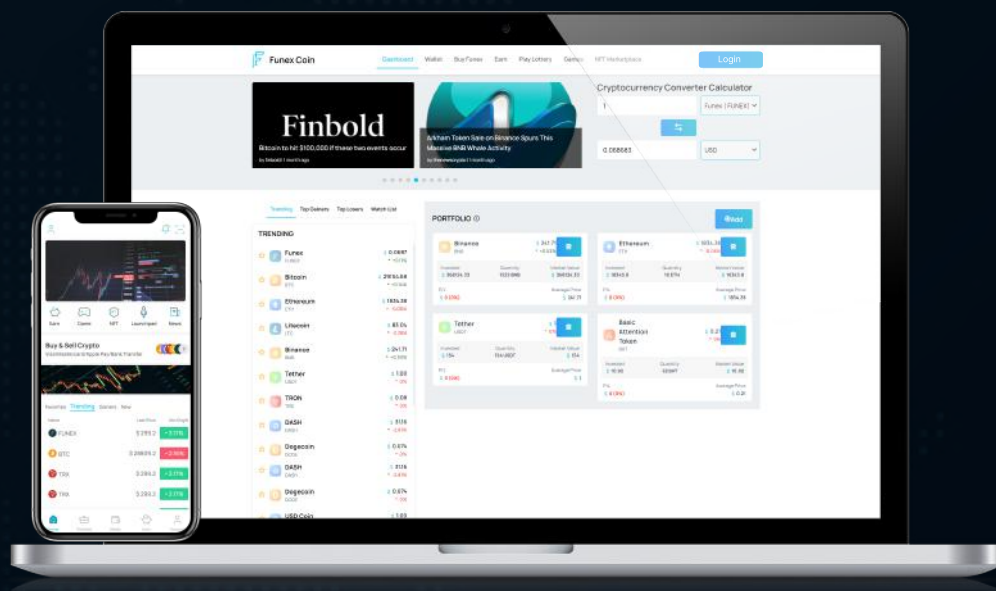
Funex Coin

Dashboard Wallet Buy Funex Earn Play Lottery Games NFT Marketplace

Login

Finbold

Bitcoin to hit $100,000 if these two events occur

Arkham Token Sale on Binance Spurs This Massive BNB Whale Activity

Cryptocurrency Converter Calculator

1

Funex (FUNEX)

0.068683

USD

Trending Top Gainers Top Losers Watch List

TRENDING

Funex

Bitcoin

Ethereum

Litecoin

Binance

Tether

TRON

DASH

Dogecoin

DASH

Dogecoin

USD Coin

PORTFOLIO

Add

Binance

Ethereum

Tether

Basic Attention Token

Earn Game NFT Launchpad News

Buy & Sell Crypto

Favorites Trending Gainers New

FUNEX

BTC

TRX

TRX